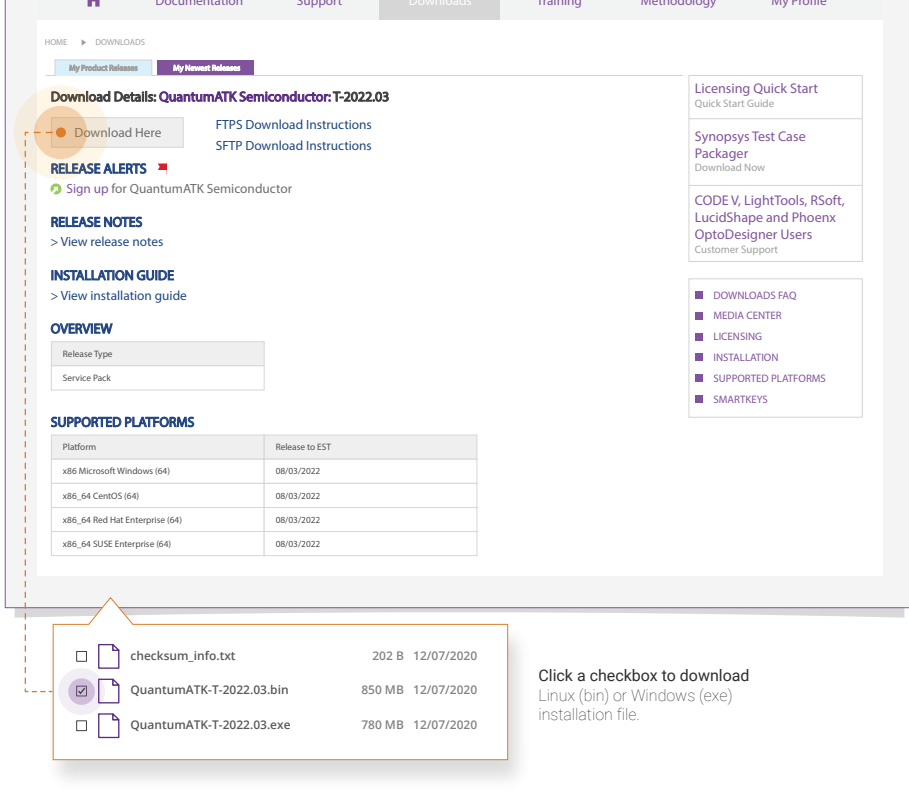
Documentation Support Downloads Training Methodology My Profile

HOME ▸ DOWNLOADS

My Product Releases | My Newest Releases

Download Details: QuantumATK Semiconductor: T-2022.03

Download Here

FTPS Download Instructions
SFTP Download Instructions

RELEASE ALERTS
Sign up for QuantumATK Semiconductor

RELEASE NOTES
> View release notes

INSTALLATION GUIDE
> View installation guide

OVERVIEW

| Release Type |
|---|
| Service Pack |

SUPPORTED PLATFORMS

| Platform | Release to EST |
|---|---|
| x86 Microsoft Windows (64) | 08/03/2022 |
| x86_64 CentOS (64) | 08/03/2022 |
| x86_64 Red Hat Enterprise (64) | 08/03/2022 |
| x86_64 SUSE Enterprise (64) | 08/03/2022 |

Licensing Quick Start
Quick Start Guide

Synopsys Test Case Packager
Download Now

CODE V, LightTools, RSoft, LucidShape and Phoenix OptoDesigner Users
Customer Support

DOWNLOADS FAQ
MEDIA CENTER
LICENSING
INSTALLATION
SUPPORTED PLATFORMS
SMARTKEYS

checksum_info.txt 202 B 12/07/2020
QuantumATK-T-2022.03.bin 850 MB 12/07/2020
QuantumATK-T-2022.03.exe 780 MB 12/07/2020

Click a checkbox to download Linux (bin) or Windows (exe) installation file.